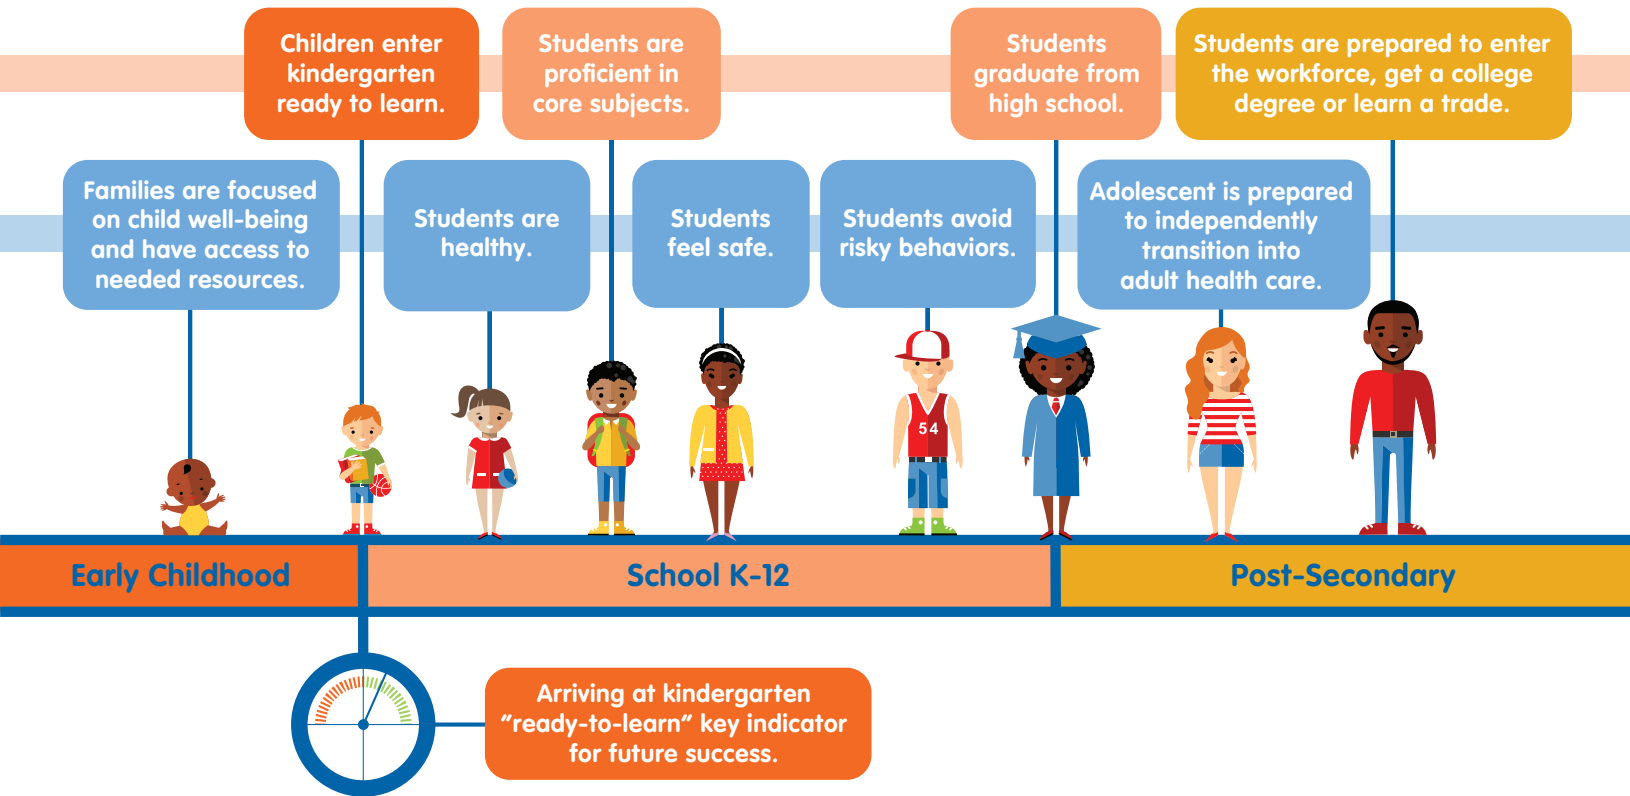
Children enter kindergarten ready to learn.

Students are proficient in core subjects.

Students graduate from high school.

Students are prepared to enter the workforce, get a college degree or learn a trade.

Families are focused on child well-being and have access to needed resources.

Students are healthy.

Students feel safe.

Students avoid risky behaviors.

Adolescent is prepared to independently transition into adult health care.

54

Early Childhood

School K-12

Post-Secondary

Arriving at kindergarten "ready-to-learn" key indicator for future success.